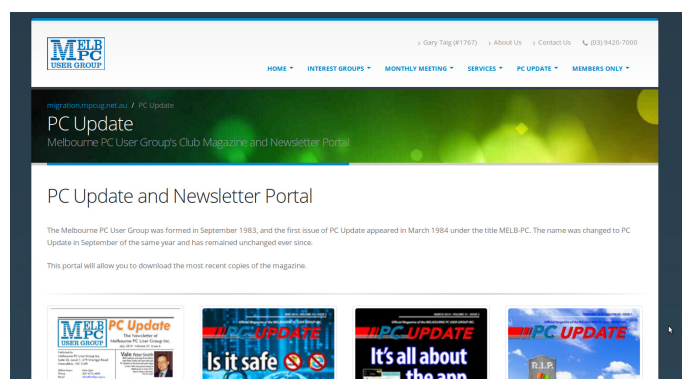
MELB PC USER GROUP

› Gary Taig (#1767)   › About Us   › Contact Us   (03) 9420-7000

HOME ▾   INTEREST GROUPS ▾   MONTHLY MEETING ▾   SERVICES ▾   PC UPDATE ▾   MEMBERS ONLY ▾

migration.mpcug.net.au / PC Update

PC Update

Melbourne PC User Group's Club Magazine and Newsletter Portal

PC Update and Newsletter Portal

The Melbourne PC User Group was formed in September 1983, and the first issue of PC Update appeared in March 1984 under the title MELB-PC. The name was changed to PC Update in September of the same year and has remained unchanged ever since.

This portal will allow you to download the most recent copies of the magazine.

MELB PC USER GROUP   PC Update   The Newsletter of Melbourne PC User Group Inc.

PC UPDATE   Is it safe

PC UPDATE   It's all about the app

PC UPDATE   R.I.P.